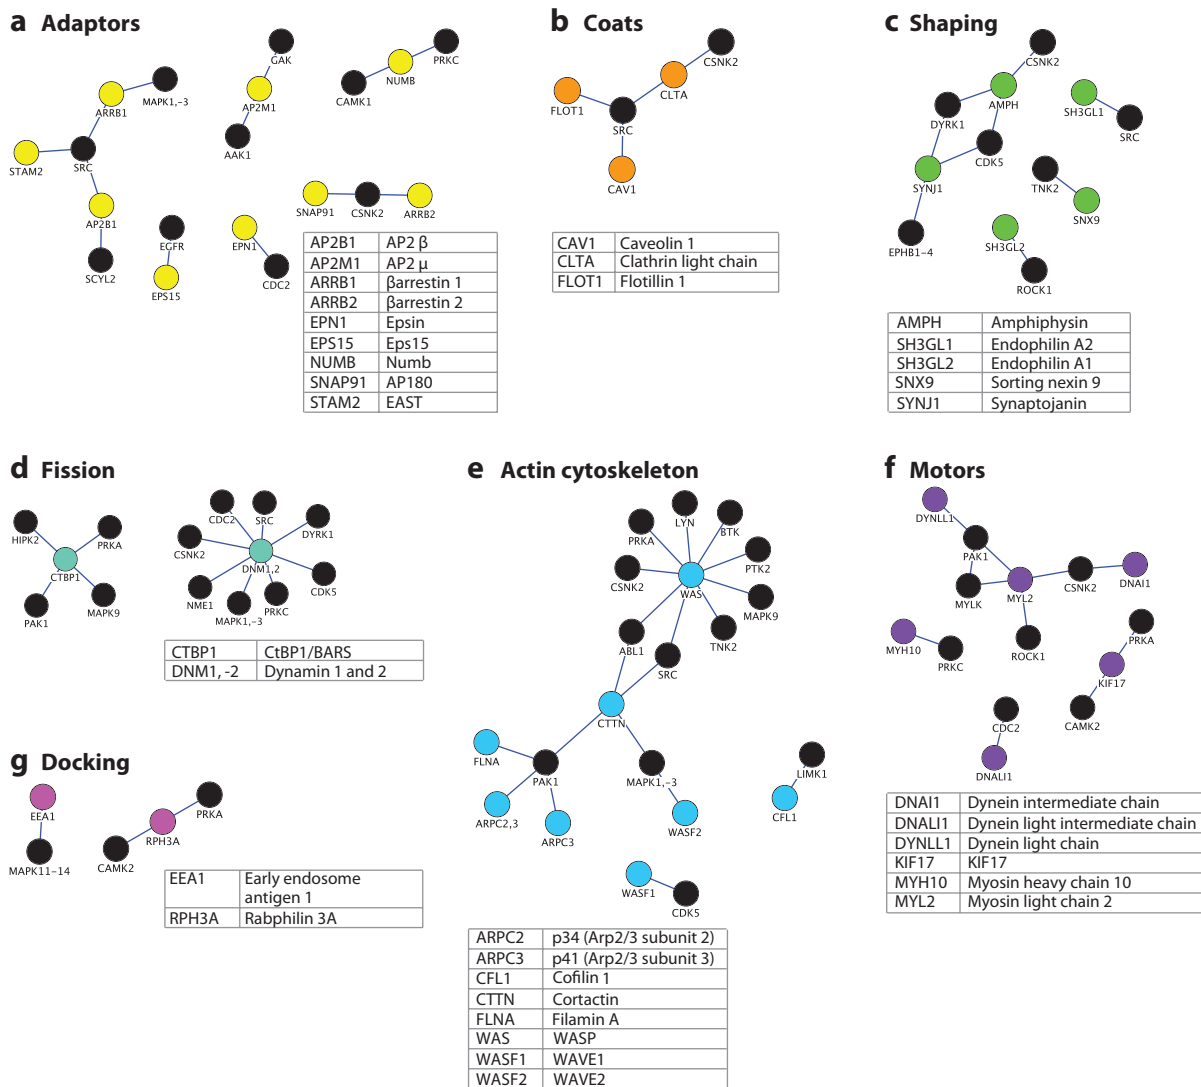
a Adaptors

GAK
PRKC
MAPK1,-3
NUMB
ARRB1
AP2M1
CAMK1
STAM2
SRC
AAK1
AP2B1
EGFR
SCYL2
EPS15
EPN1
CDC2
SNAP91
CSNK2
ARRB2

| AP2B1 | AP2 β |
|---|---|
| AP2M1 | AP2 μ |
| ARRB1 | βarrestin 1 |
| ARRB2 | βarrestin 2 |
| EPN1 | Epsin |
| EPS15 | Eps15 |
| NUMB | Numb |
| SNAP91 | AP180 |
| STAM2 | EAST |

b Coats

CSNK2
FLOT1
CLTA
SRC
CAV1

| CAV1 | Caveolin 1 |
|---|---|
| CLTA | Clathrin light chain |
| FLOT1 | Flotillin 1 |

c Shaping

CSNK2
AMPH
DYRK1
SH3GL1
SRC
CDK5
SYNJ1
TNK2
SNX9
EPHB1-4
SH3GL2
ROCK1

| AMPH | Amphiphysin |
|---|---|
| SH3GL1 | Endophilin A2 |
| SH3GL2 | Endophilin A1 |
| SNX9 | Sorting nexin 9 |
| SYNJ1 | Synaptojanin |

d Fission

HIPK2
PRKA
CTBP1
PAK1
MAPK9
CDC2
SRC
DYRK1
CSNK2
DNM1,2
CDK5
NME1
MAPK1,-3
PRKC

| CTBP1 | CtBP1/BARS |
|---|---|
| DNM1, -2 | Dynamin 1 and 2 |

e Actin cytoskeleton

LYN
PRKA
BTK
PTK2
CSNK2
WAS
MAPK9
TNK2
ABL1
SRC
CTTN
FLNA
PAK1
MAPK1,-3
LIMK1
CFL1
ARPC2,3
ARPC3
WASF2
WASF1
CDK5

| ARPC2 | p34 (Arp2/3 subunit 2) |
|---|---|
| ARPC3 | p41 (Arp2/3 subunit 3) |
| CFL1 | Cofilin 1 |
| CTTN | Cortactin |
| FLNA | Filamin A |
| WAS | WASP |
| WASF1 | WAVE1 |
| WASF2 | WAVE2 |

f Motors

DYNLL1
PAK1
MYLK
MYL2
CSNK2
DNAI1
MYH10
PRKC
ROCK1
PRKA
KIF17
CDC2
CAMK2
DNALI1

| DNAI1 | Dynein intermediate chain |
|---|---|
| DNALI1 | Dynein light intermediate chain |
| DYNLL1 | Dynein light chain |
| KIF17 | KIF17 |
| MYH10 | Myosin heavy chain 10 |
| MYL2 | Myosin light chain 2 |

g Docking

EEA1
MAPK11-14
PRKA
RPH3A
CAMK2

| EEA1 | Early endosome antigen 1 |
|---|---|
| RPH3A | Rabphilin 3A |